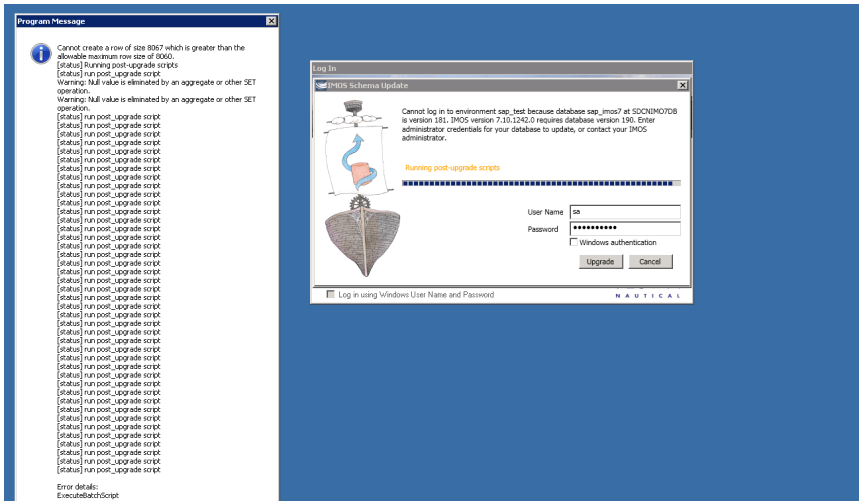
Program Message

Cannot create a row of size 8067 which is greater than the allowable maximum row size of 8060.
[status] Running post-upgrade scripts
[status] run post_upgrade script
Warning: Null value is eliminated by an aggregate or other SET operation.
Warning: Null value is eliminated by an aggregate or other SET operation.
[status] run post_upgrade script
[status] run post_upgrade script
[status] run post_upgrade script
[status] run post_upgrade script
[status] run post_upgrade script
[status] run post_upgrade script
[status] run post_upgrade script
[status] run post_upgrade script
[status] run post_upgrade script
[status] run post_upgrade script
[status] run post_upgrade script
[status] run post_upgrade script
[status] run post_upgrade script
[status] run post_upgrade script
[status] run post_upgrade script
[status] run post_upgrade script
[status] run post_upgrade script
[status] run post_upgrade script
[status] run post_upgrade script
[status] run post_upgrade script
[status] run post_upgrade script
[status] run post_upgrade script
[status] run post_upgrade script
[status] run post_upgrade script
[status] run post_upgrade script
[status] run post_upgrade script
[status] run post_upgrade script
[status] run post_upgrade script
[status] run post_upgrade script
[status] run post_upgrade script
[status] run post_upgrade script
[status] run post_upgrade script
[status] run post_upgrade script
[status] run post_upgrade script
[status] run post_upgrade script
[status] run post_upgrade script
[status] run post_upgrade script
[status] run post_upgrade script
[status] run post_upgrade script
[status] run post_upgrade script
[status] run post_upgrade script
[status] run post_upgrade script
[status] run post_upgrade script
[status] run post_upgrade script
[status] run post_upgrade script
[status] run post_upgrade script
[status] run post_upgrade script
[status] run post_upgrade script
[status] run post_upgrade script

Error details:
ExecuteBatchScript

Log In

IMOS Schema Update

Cannot log in to environment sap_test because database sap_imos7 at SDCNIMO7DB is version 181. IMOS version 7.10.1242.0 requires database version 190. Enter administrator credentials for your database to update, or contact your IMOS administrator.

Running post-upgrade scripts

User Name sa
Password ••••••••••
Windows authentication
Upgrade Cancel

Log in using Windows User Name and Password

NAUTICAL